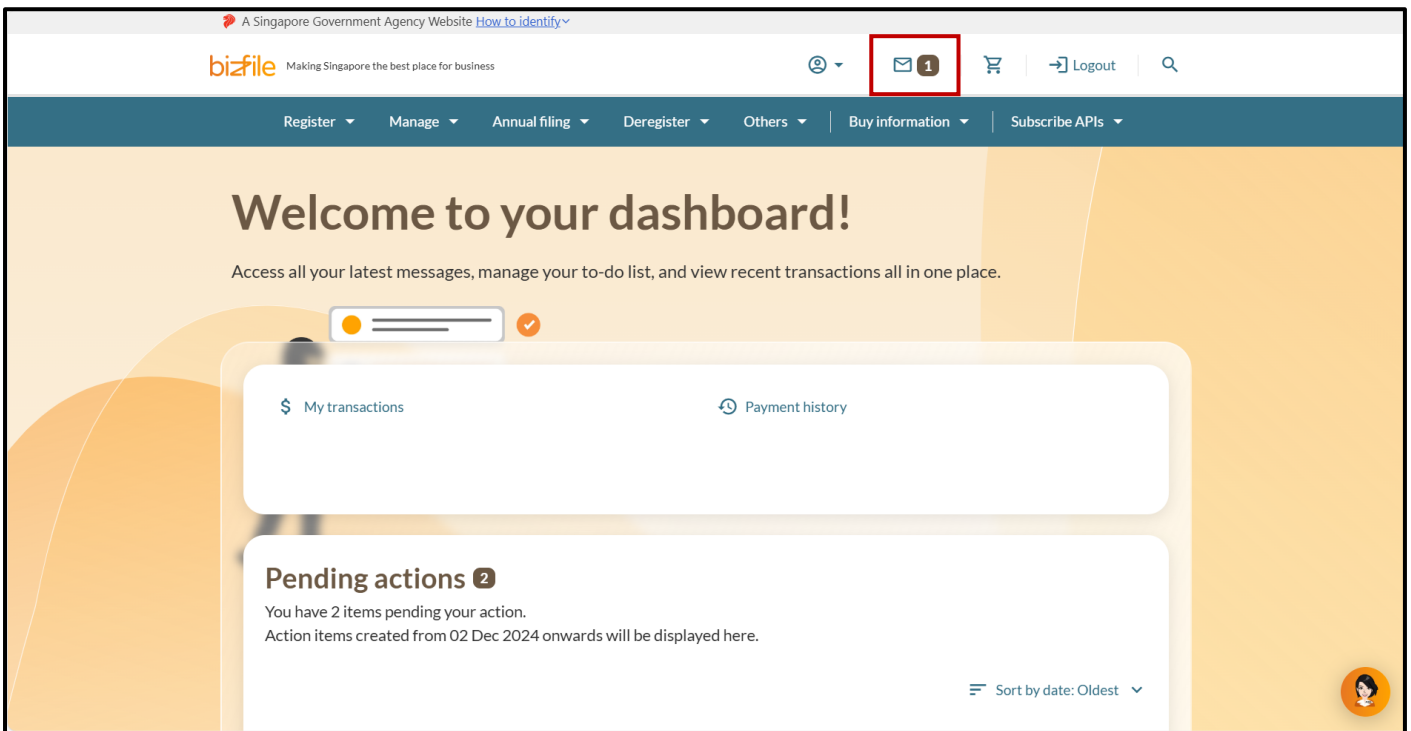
A Singapore Government Agency Website How to identify

bizfile Making Singapore the best place for business

1

Logout

Register Manage Annual filing Deregister Others Buy information Subscribe APIs

Welcome to your dashboard!

Access all your latest messages, manage your to-do list, and view recent transactions all in one place.

My transactions

Payment history

Pending actions 2

You have 2 items pending your action.
Action items created from 02 Dec 2024 onwards will be displayed here.

Sort by date: Oldest